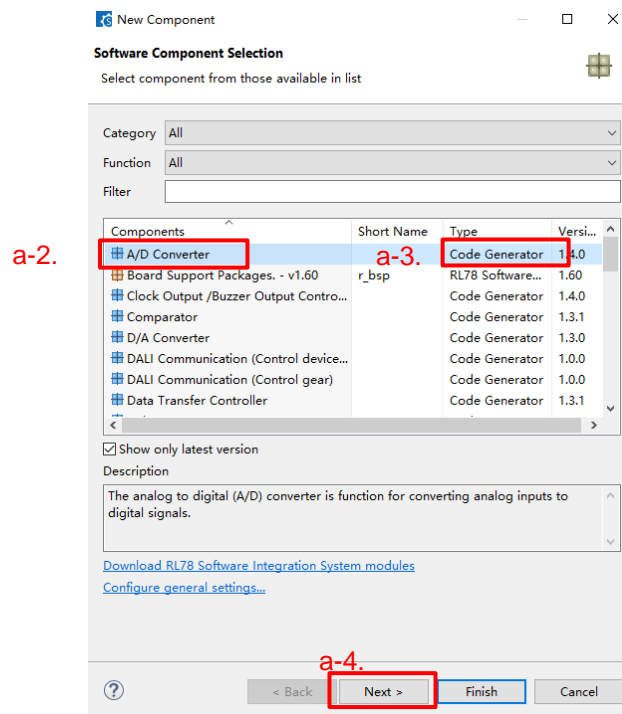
New Component

Software Component Selection

Select component from those available in list

Category All

Function All

Filter

| Components | Short Name | Type | Versi... |
|---|---|---|---|
| A/D Converter | | Code Generator | 1.4.0 |
| Board Support Packages. - v1.60 | r_bsp | RL78 Software... | 1.60 |
| Clock Output /Buzzer Output Contro... | | Code Generator | 1.4.0 |
| Comparator | | Code Generator | 1.3.1 |
| D/A Converter | | Code Generator | 1.3.0 |
| DALI Communication (Control device... | | Code Generator | 1.0.0 |
| DALI Communication (Control gear) | | Code Generator | 1.0.0 |
| Data Transfer Controller | | Code Generator | 1.3.1 |

a-2.

a-3.

Show only latest version

Description

The analog to digital (A/D) converter is function for converting analog inputs to digital signals.

Download RL78 Software Integration System modules

Configure general settings...

a-4.

? < Back Next > Finish Cancel